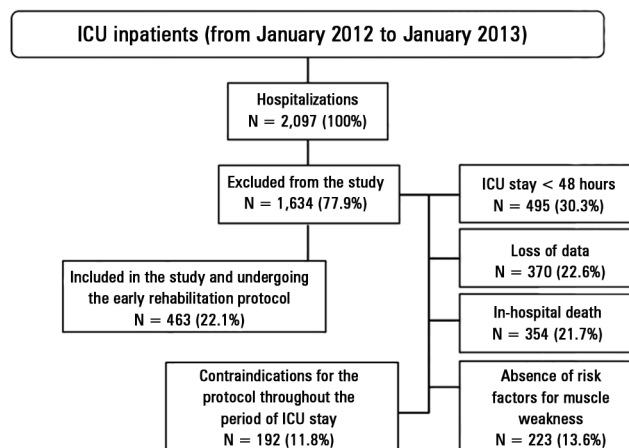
ICU inpatients (from January 2012 to January 2013)

Hospitalizations
N = 2,097 (100%)

Excluded from the study
N = 1,634 (77.9%)

ICU stay < 48 hours
N = 495 (30.3%)

Loss of data
N = 370 (22.6%)

Included in the study and undergoing the early rehabilitation protocol
N = 463 (22.1%)

In-hospital death
N = 354 (21.7%)

Contraindications for the protocol throughout the period of ICU stay
N = 192 (11.8%)

Absence of risk factors for muscle weakness
N = 223 (13.6%)